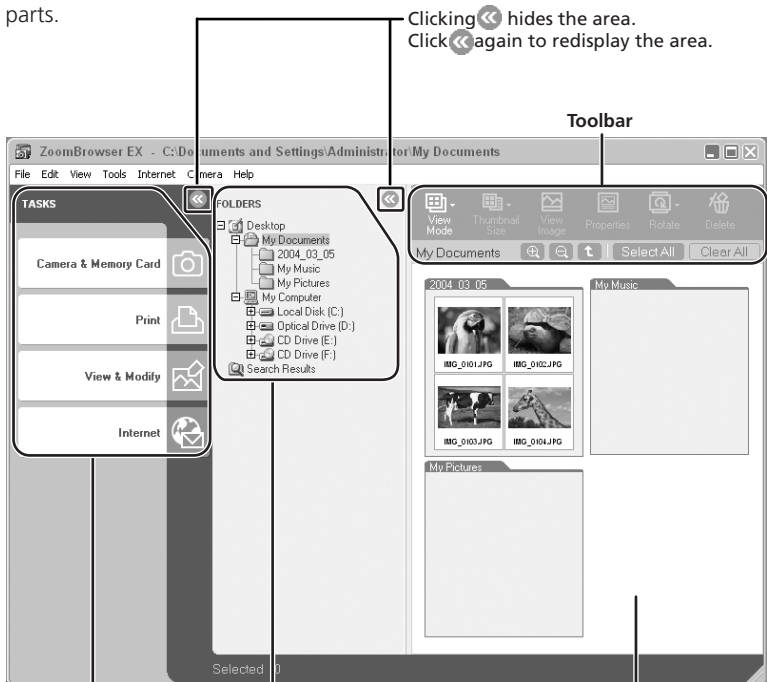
parts.

Clicking hides the area.
Click again to redisplay the area.

Toolbar

ZoomBrowser EX - C:\Documents and Settings\Administrator\My Documents

File Edit View Tools Internet Camera Help

TASKS

Camera & Memory Card

Print

View & Modify

Internet

FOLDERS

Desktop
My Documents
2004_03_05
My Music
My Pictures
My Computer
Local Disk (C:)
Optical Drive (D:)
CD Drive (E:)
CD Drive (F:)
Search Results

View Mode
Thumbnail Size
View Image
Properties
Rotate
Delete

My Documents
Select All
Clear All

2004_03_05
IMG_0101.JPG
IMG_0102.JPG
IMG_0103.JPG
IMG_0104.JPG

My Music

My Pictures

Selected 0